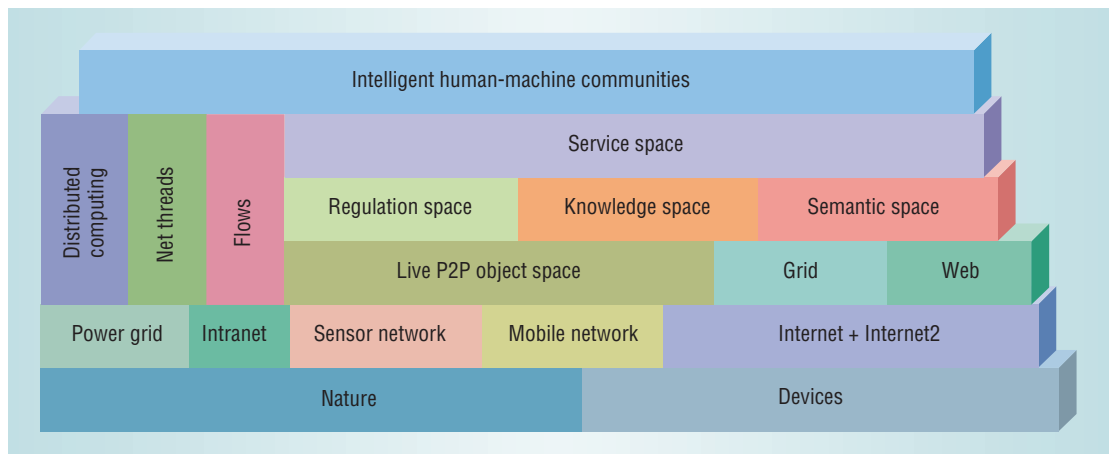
Intelligent human-machine communities

Distributed computing

Net threads

Flows

Service space

Regulation space

Knowledge space

Semantic space

Live P2P object space

Grid

Web

Power grid

Intranet

Sensor network

Mobile network

Internet + Internet2

Nature

Devices